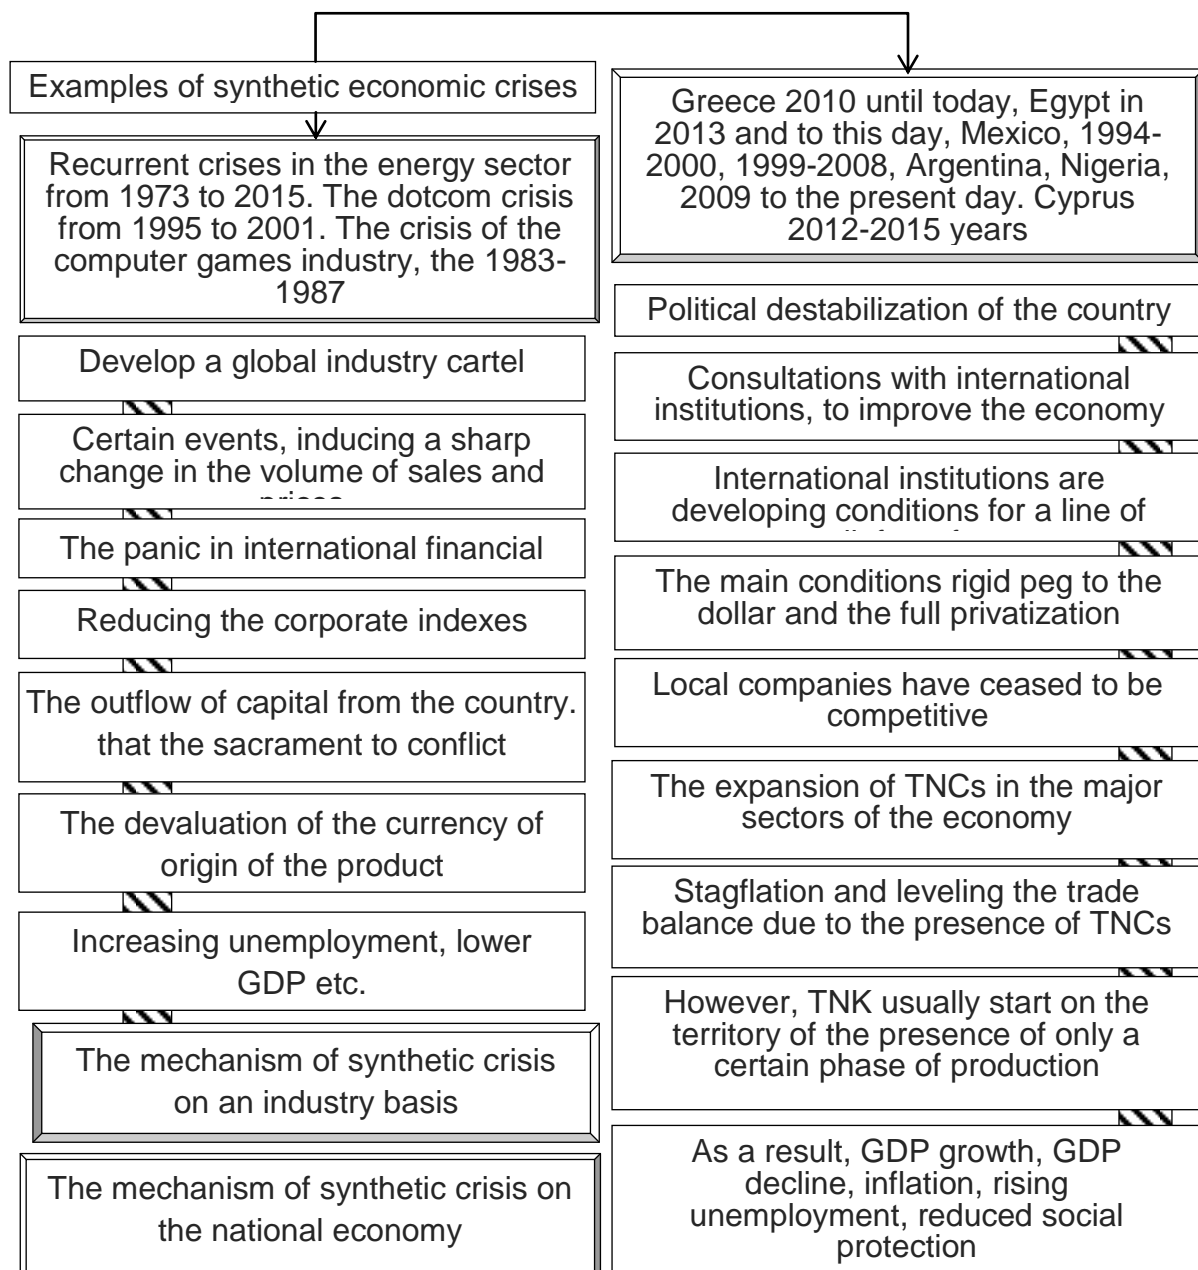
Examples of synthetic economic crises

Recurrent crises in the energy sector from 1973 to 2015. The dotcom crisis from 1995 to 2001. The crisis of the computer games industry, the 1983-1987

Develop a global industry cartel

Certain events, inducing a sharp change in the volume of sales and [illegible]

The panic in international financial

Reducing the corporate indexes

The outflow of capital from the country. that the sacrament to conflict

The devaluation of the currency of origin of the product

Increasing unemployment, lower GDP etc.

The mechanism of synthetic crisis on an industry basis

The mechanism of synthetic crisis on the national economy

Greece 2010 until today, Egypt in 2013 and to this day, Mexico, 1994-2000, 1999-2008, Argentina, Nigeria, 2009 to the present day. Cyprus 2012-2015 years

Political destabilization of the country

Consultations with international institutions, to improve the economy

International institutions are developing conditions for a line of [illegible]

The main conditions rigid peg to the dollar and the full privatization

Local companies have ceased to be competitive

The expansion of TNCs in the major sectors of the economy

Stagflation and leveling the trade balance due to the presence of TNCs

However, TNK usually start on the territory of the presence of only a certain phase of production

As a result, GDP growth, GDP decline, inflation, rising unemployment, reduced social protection